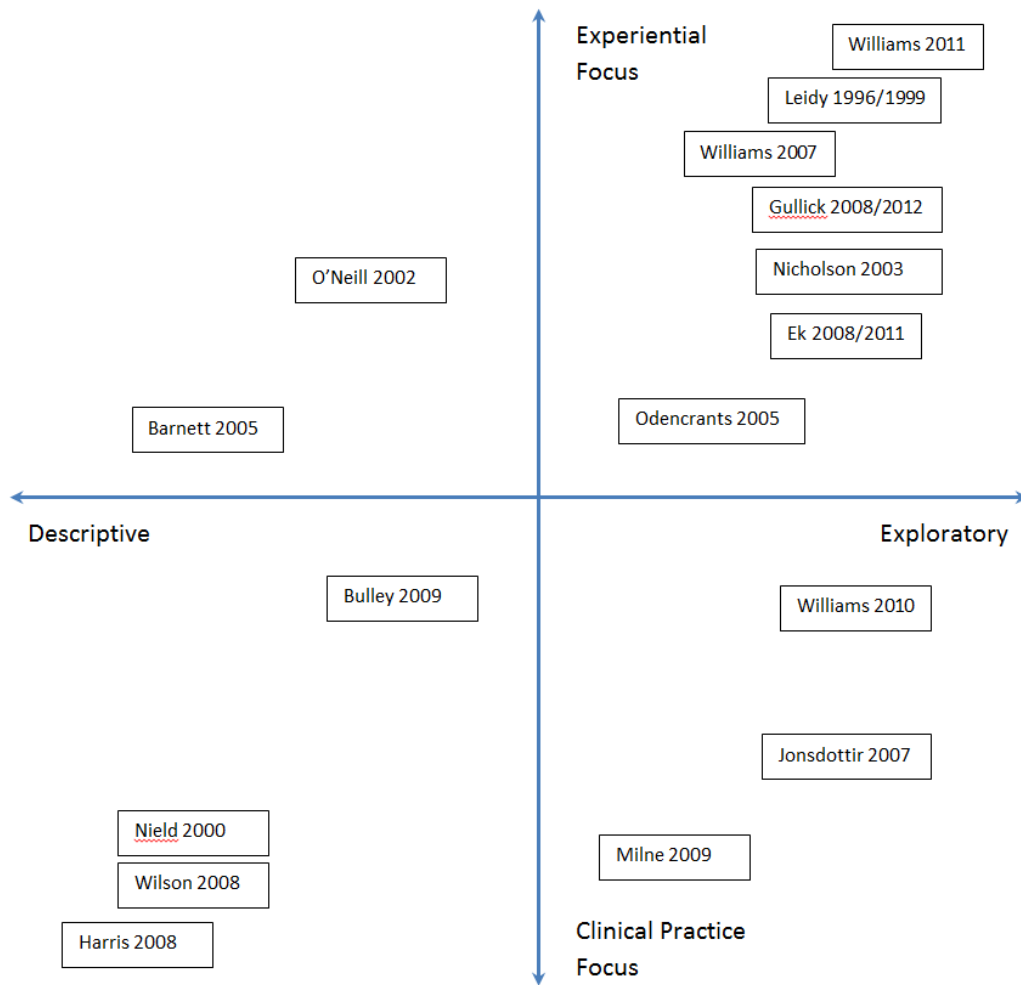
Experiential Focus

Williams 2011

Leidy 1996/1999

Williams 2007

Gullick 2008/2012

O'Neill 2002

Nicholson 2003

Ek 2008/2011

Barnett 2005

Odencrants 2005

Descriptive

Exploratory

Bulley 2009

Williams 2010

Jonsdottir 2007

Nield 2000

Wilson 2008

Milne 2009

Harris 2008

Clinical Practice Focus